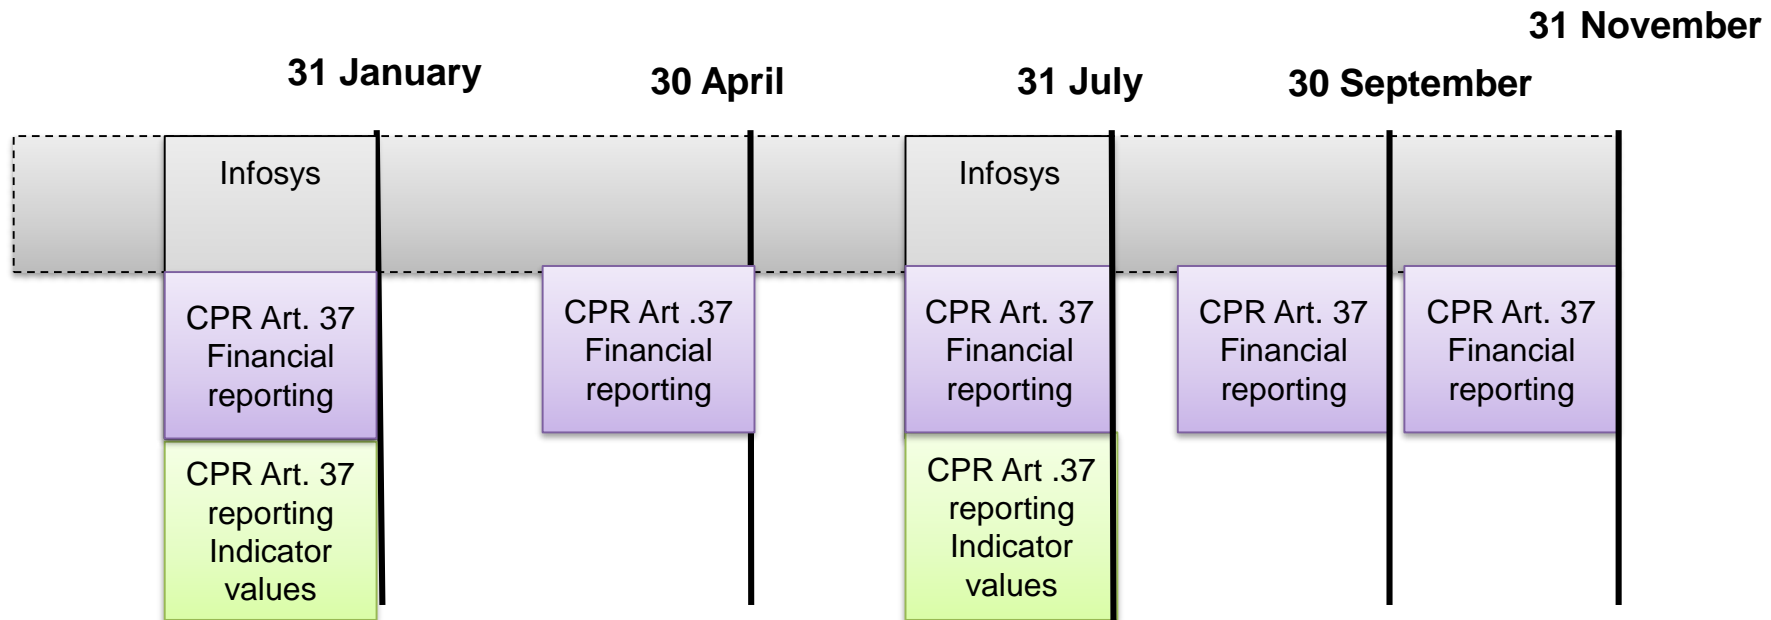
31 November

31 January

30 April

31 July

30 September

Infosys

CPR Art. 37 Financial reporting

CPR Art. 37 reporting Indicator values

CPR Art .37 Financial reporting

Infosys

CPR Art. 37 Financial reporting

CPR Art .37 reporting Indicator values

CPR Art. 37 Financial reporting

CPR Art. 37 Financial reporting